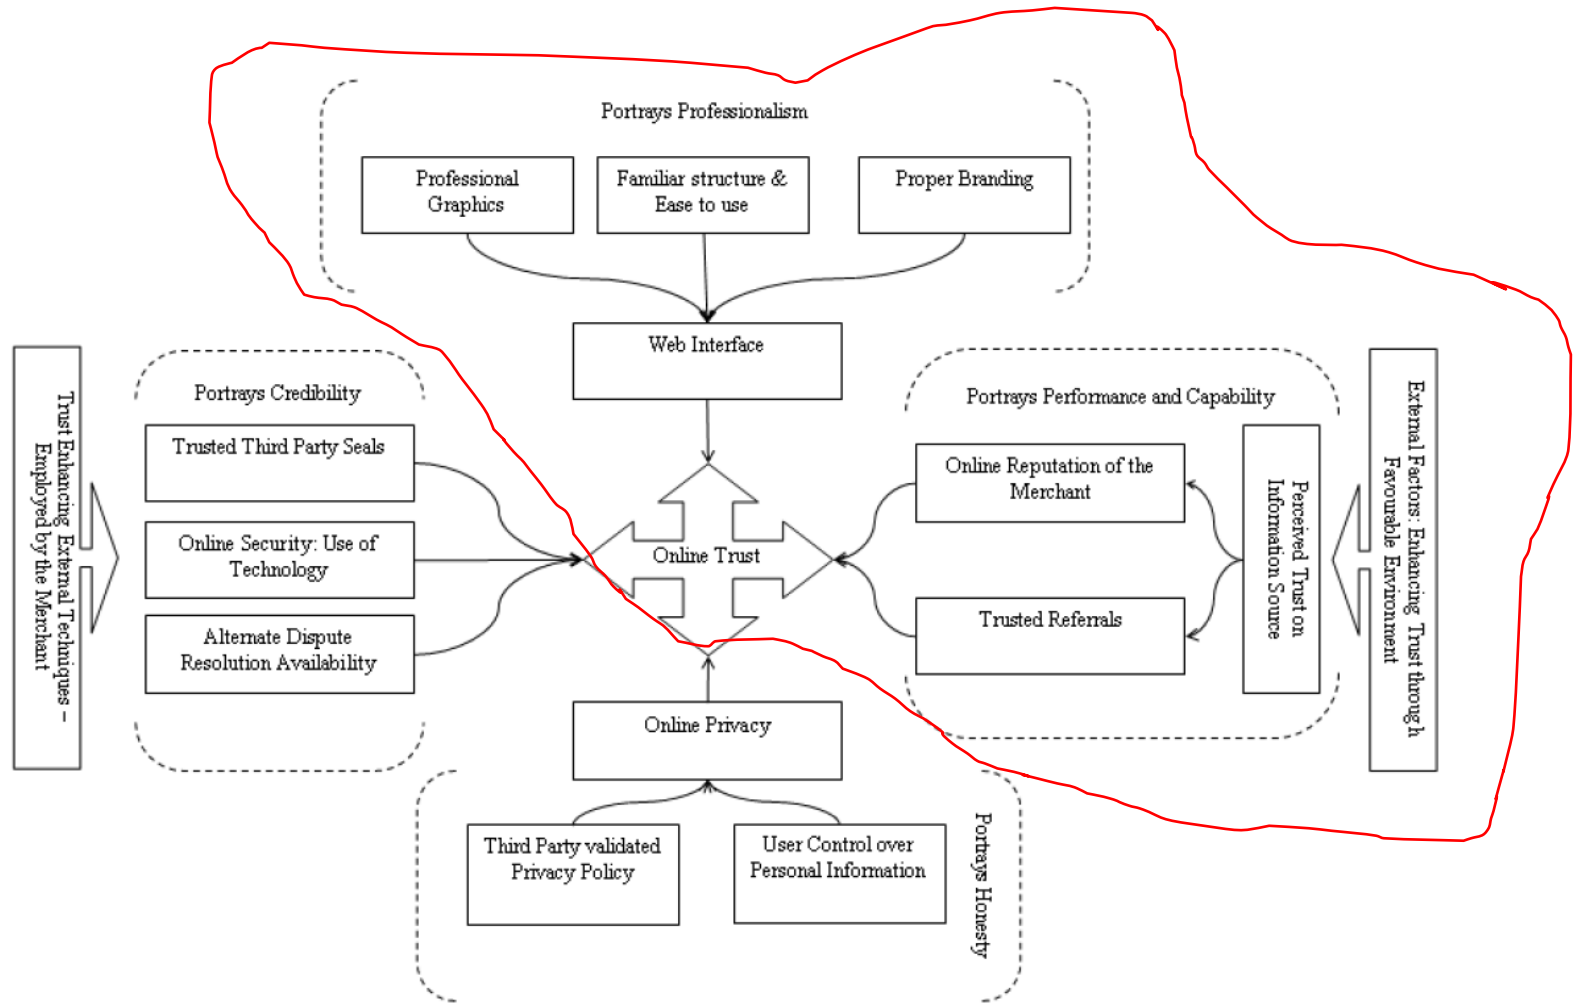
Portrays Professionalism

Professional Graphics

Familiar structure & Ease to use

Proper Branding

Web Interface

Trust Enhancing External Techniques – Employed by the Merchant

Portrays Credibility

Trusted Third Party Seals

Online Security: Use of Technology

Alternate Dispute Resolution Availability

Online Trust

Portrays Performance and Capability

Online Reputation of the Merchant

Trusted Referrals

Perceived Trust on Information Source

External Factors: Enhancing Trust through Favourable Environment

Online Privacy

Third Party validated Privacy Policy

User Control over Personal Information

Portrays Honesty